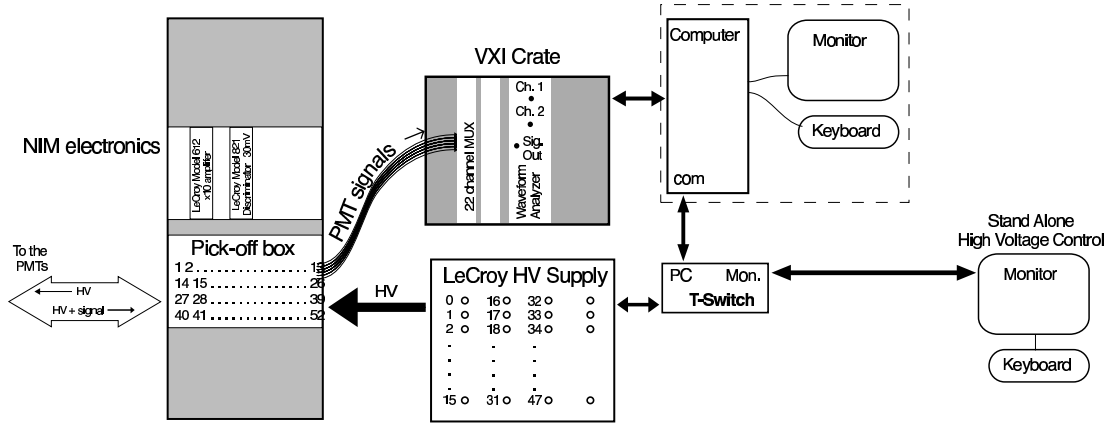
VXI Crate

Computer

Monitor

Keyboard

com

NIM electronics

LeCroy Model 612 x10 amplifier

LeCroy Model 821 Discriminator 30mV

PMT signals

22 channel MUX

Ch. 1

Ch. 2

Sig. Out

Waveform Analyzer

To the PMTs

HV

HV + signal

Pick-off box

1 2 .......................... 13
14 15 ........................ 26
27 28 ........................ 39
40 41 ........................ 52

HV

LeCroy HV Supply

0 o 16 o 32 o o
1 o 17 o 33 o
2 o 18 o 34 o
15 o 31 o 47 o o

PC Mon.

T-Switch

Stand Alone High Voltage Control

Monitor

Keyboard